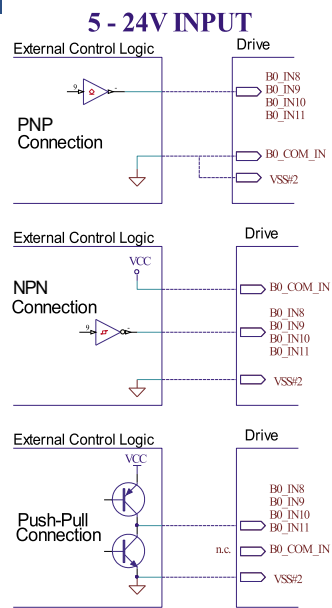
5 - 24V INPUT

External Control Logic

Drive

B0_IN8
B0_IN9
B0_IN10
B0_IN11

PNP Connection

B0_COM_IN

VSS#2

External Control Logic

Drive

VCC

NPN Connection

B0_COM_IN

B0_IN8
B0_IN9
B0_IN10
B0_IN11

VSS#2

External Control Logic

Drive

VCC

Push-Pull Connection

B0_IN8
B0_IN9
B0_IN10
B0_IN11

n.c.

B0_COM_IN

VSS#2